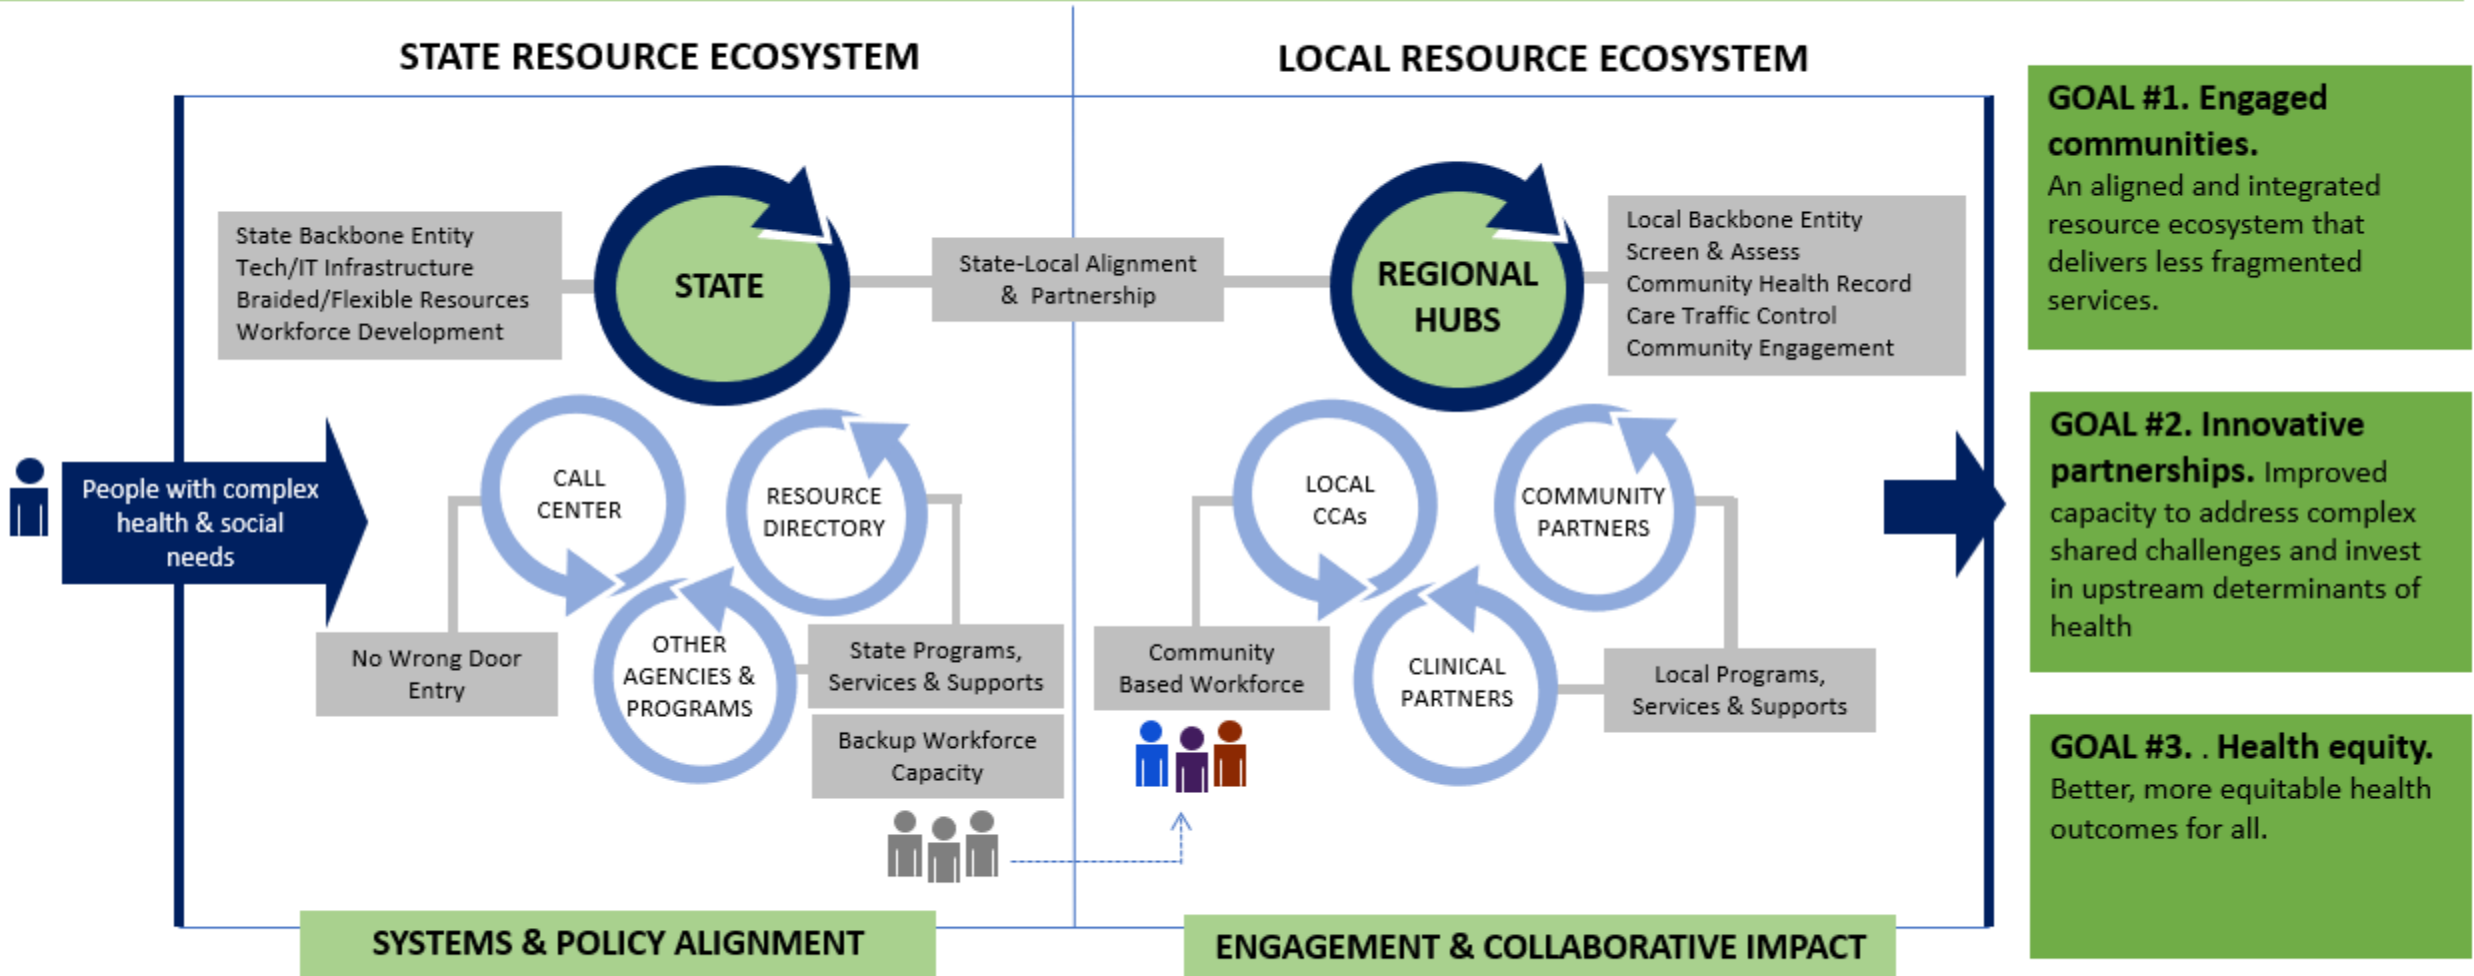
STATE RESOURCE ECOSYSTEM

LOCAL RESOURCE ECOSYSTEM

State Backbone Entity
Tech/IT Infrastructure
Braided/Flexible Resources
Workforce Development

STATE

State-Local Alignment & Partnership

REGIONAL HUBS

Local Backbone Entity
Screen & Assess
Community Health Record
Care Traffic Control
Community Engagement

People with complex health & social needs

CALL CENTER

RESOURCE DIRECTORY

OTHER AGENCIES & PROGRAMS

No Wrong Door Entry

State Programs, Services & Supports

Backup Workforce Capacity

LOCAL CCAs

COMMUNITY PARTNERS

CLINICAL PARTNERS

Community Based Workforce

Local Programs, Services & Supports

SYSTEMS & POLICY ALIGNMENT

ENGAGEMENT & COLLABORATIVE IMPACT

GOAL #1. Engaged communities. An aligned and integrated resource ecosystem that delivers less fragmented services.

GOAL #2. Innovative partnerships. Improved capacity to address complex shared challenges and invest in upstream determinants of health

GOAL #3. . Health equity. Better, more equitable health outcomes for all.